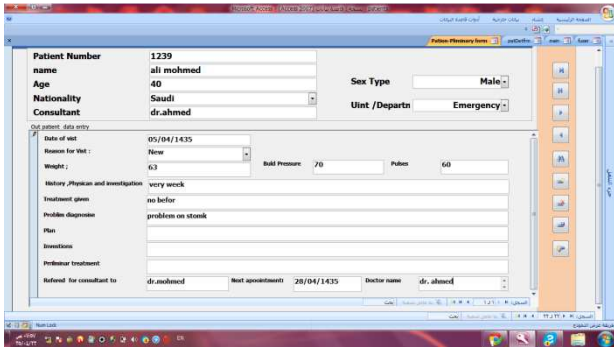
Microsoft Access

Patient Number 1239
name ali mohmed
Age 40
Nationality Saudi
Consultant dr.ahmed
Sex Type Male
Uint /Departn Emergency

Out patient data entry
Date of visit 05/04/1435
Reason for Vist : New
Weight ; 63
Buld Pressure 70
Pulses 60
History ,Physican and investigation very week
Treatment given no befor
Problem diagnosise problem on stomk
Plan
Invostions
Preliminar treatment
Refered for consultant to dr.mohmed
Next appointment 28/04/1435
Doctor name dr. ahmed

Patien Pliminary form

Num Lock

EN